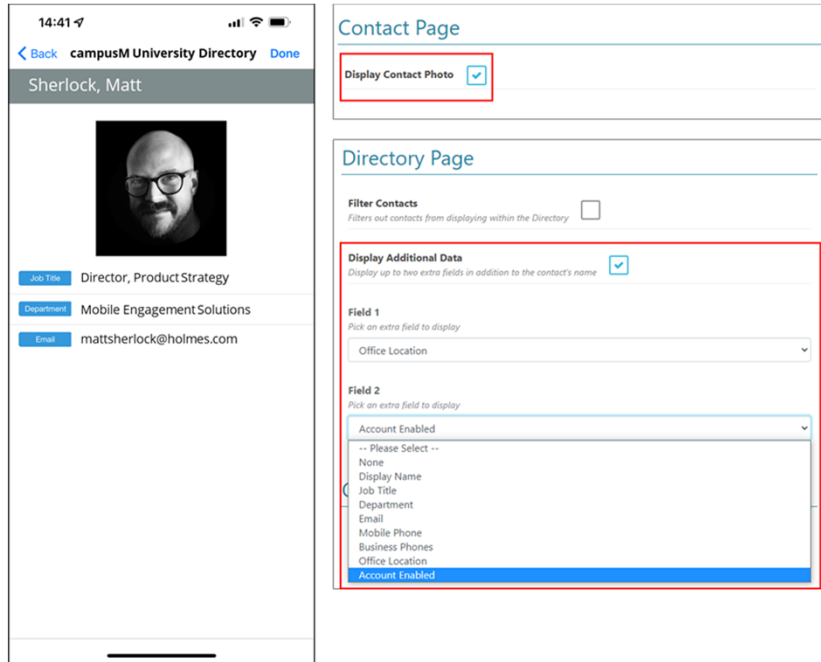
14:41

< Back campusM University Directory Done

Sherlock, Matt

Job Title Director, Product Strategy

Department Mobile Engagement Solutions

Email mattsherlock@holmes.com

Contact Page

Display Contact Photo

Directory Page

Filter Contacts
Filters out contacts from displaying within the Directory

Display Additional Data
Display up to two extra fields in addition to the contact's name

Field 1
Pick an extra field to display

Office Location

Field 2
Pick an extra field to display

Account Enabled

-- Please Select --
None
Display Name
Job Title
Department
Email
Mobile Phone
Business Phones
Office Location
Account Enabled